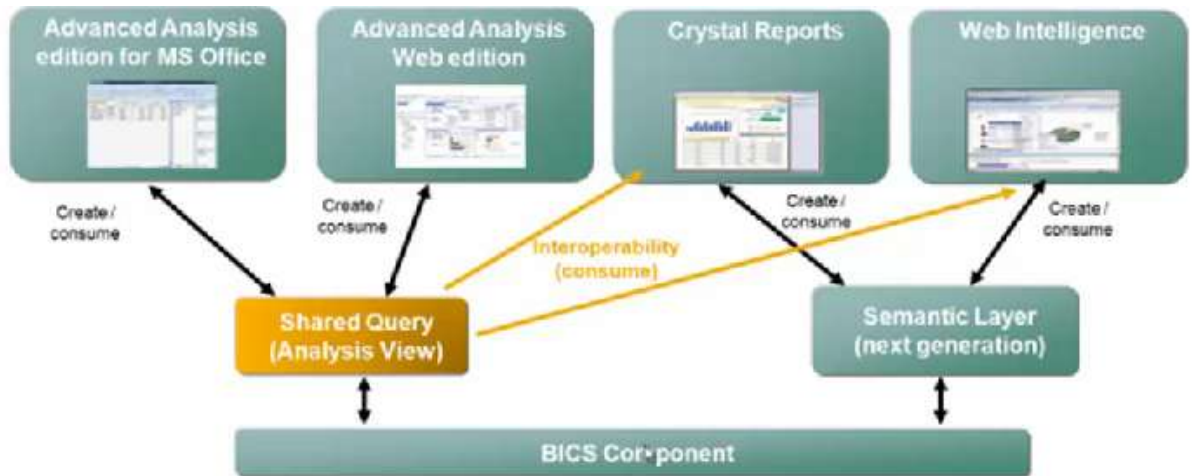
Advanced Analysis edition for MS Office

Advanced Analysis Web edition

Crystal Reports

Web Intelligence

Create / consume

Create / consume

Interoperability (consume)

Create / consume

Create / consume

Shared Query (Analysis View)

Semantic Layer (next generation)

BICS Cor•ponent